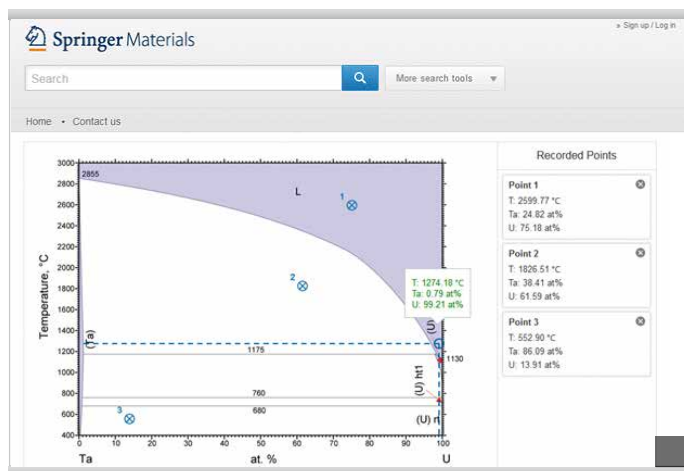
Springer Materials

» Sign up / Log in

Search

More search tools

Home • Contact us

Recorded Points

Point 1
T: 2599.77 °C
Ta: 24.82 at%
U: 75.18 at%

Point 2
T: 1826.51 °C
Ta: 38.41 at%
U: 61.59 at%

Point 3
T: 552.90 °C
Ta: 86.09 at%
U: 13.91 at%

Temperature, °C

3000
2800
2600
2400
2200
2000
1800
1600
1400
1200
1000
800
600
400

2855

L

1

2

3

(Ta)

1175

760

680

T: 1274.18 °C
Ta: 0.79 at%
U: 99.21 at%

(U)

1130

(U) ht1

(U) rt

0 10 20 30 40 50 60 70 80 90 100

Ta at. % U